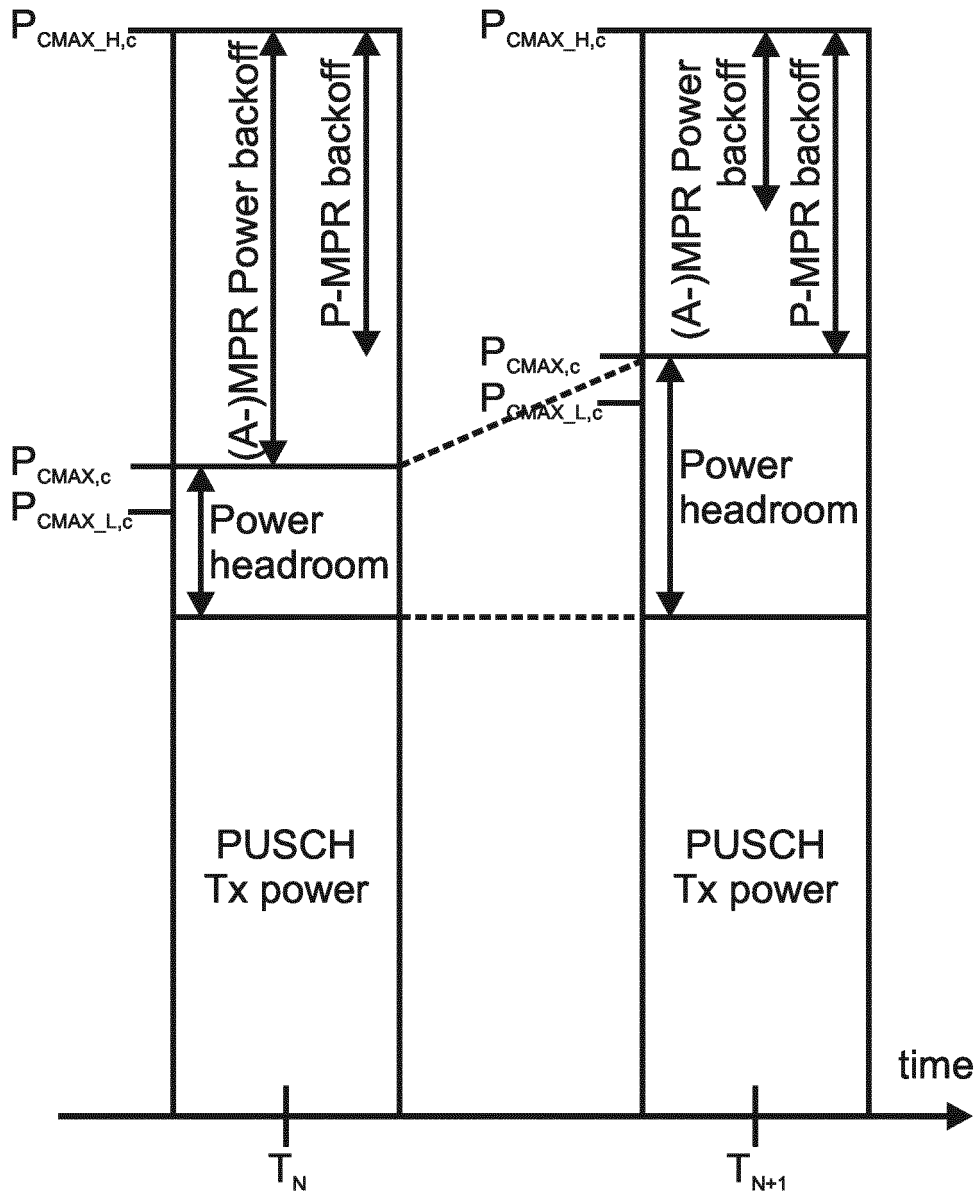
$P_{CMAX\_H,c}$

(A-)MPR Power backoff

P-MPR backoff

$P_{CMAX,c}$

$P_{CMAX\_L,c}$

Power headroom

PUSCH Tx power

$P_{CMAX\_H,c}$

(A-)MPR Power backoff

P-MPR backoff

$P_{CMAX,c}$

$P_{CMAX\_L,c}$

Power headroom

PUSCH Tx power

time

$T_N$

$T_{N+1}$